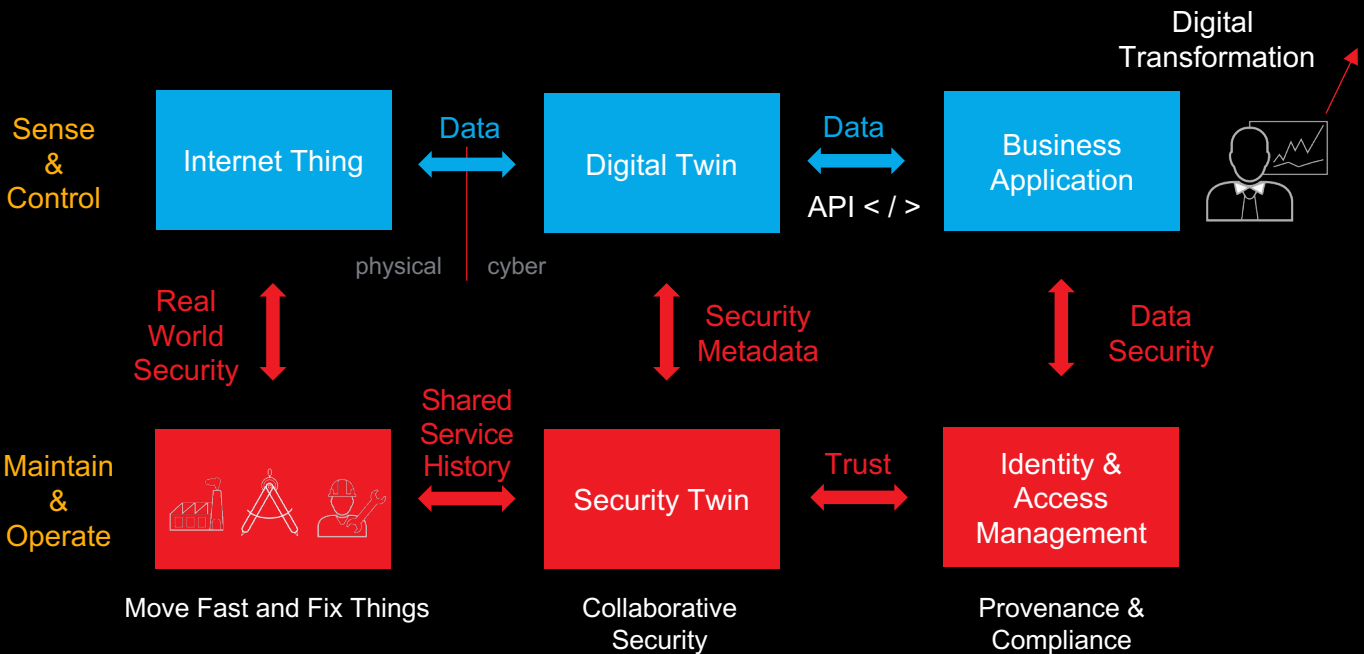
Digital Transformation

Sense & Control

Internet Thing

Data

Digital Twin

Data

API < / >

Business Application

physical

cyber

Real World Security

Security Metadata

Data Security

Maintain & Operate

Shared Service History

Security Twin

Trust

Identity & Access Management

Move Fast and Fix Things

Collaborative Security

Provenance & Compliance